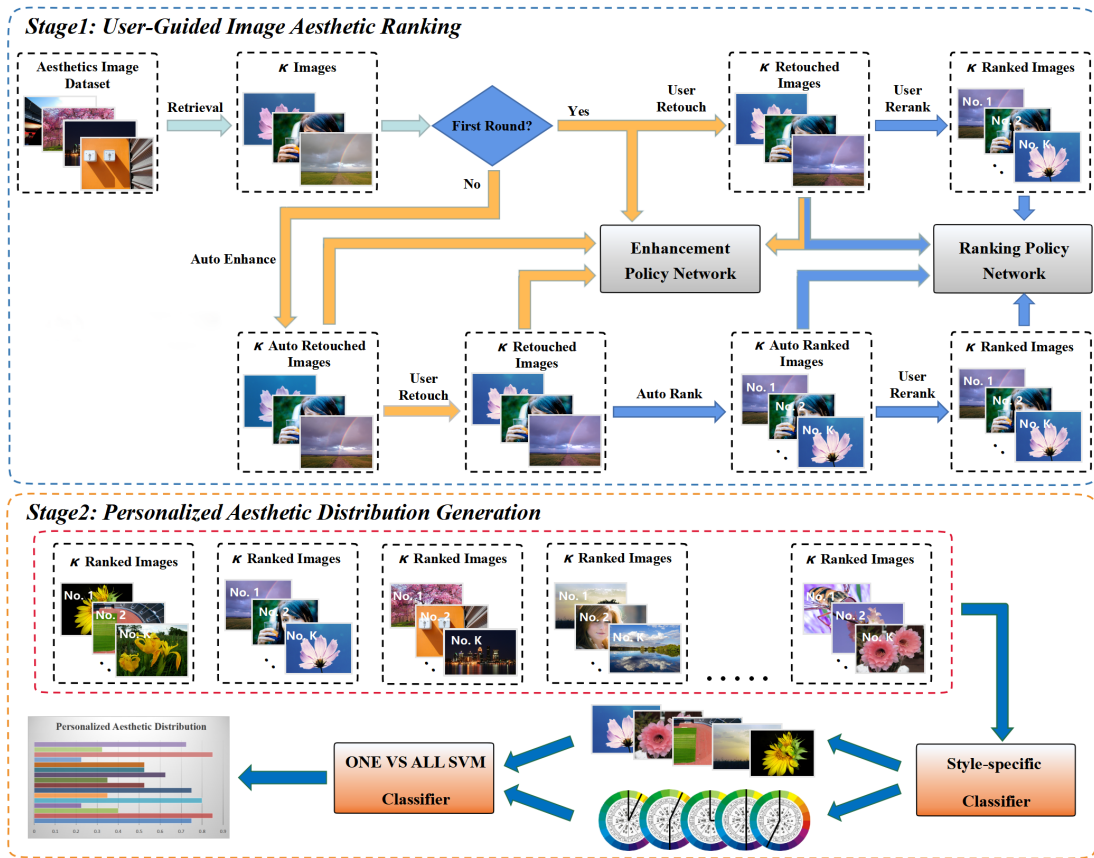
Stage1: User-Guided Image Aesthetic Ranking

Aesthetics Image Dataset

Retrieval

$\kappa$ Images

First Round?

Yes

No

User Retouch

$\kappa$ Retouched Images

User Rerank

$\kappa$ Ranked Images

No. 1

No. 2

No. K

Auto Enhance

Enhancement Policy Network

Ranking Policy Network

$\kappa$ Auto Retouched Images

User Retouch

$\kappa$ Retouched Images

Auto Rank

$\kappa$ Auto Ranked Images

No. 1

No. 2

No. K

User Rerank

$\kappa$ Ranked Images

No. 1

No. 2

No. K

Stage2: Personalized Aesthetic Distribution Generation

$\kappa$ Ranked Images

No. 1

No. 2

No. K

$\kappa$ Ranked Images

No. 1

No. 2

No. K

$\kappa$ Ranked Images

No. 1

No. 2

No. K

$\kappa$ Ranked Images

No. 1

No. 2

No. K

. . . . .

$\kappa$ Ranked Images

No. 1

No. 2

No. K

Personalized Aesthetic Distribution

0 0.1 0.2 0.3 0.4 0.5 0.6 0.7 0.8 0.9

ONE VS ALL SVM Classifier

Style-specific Classifier